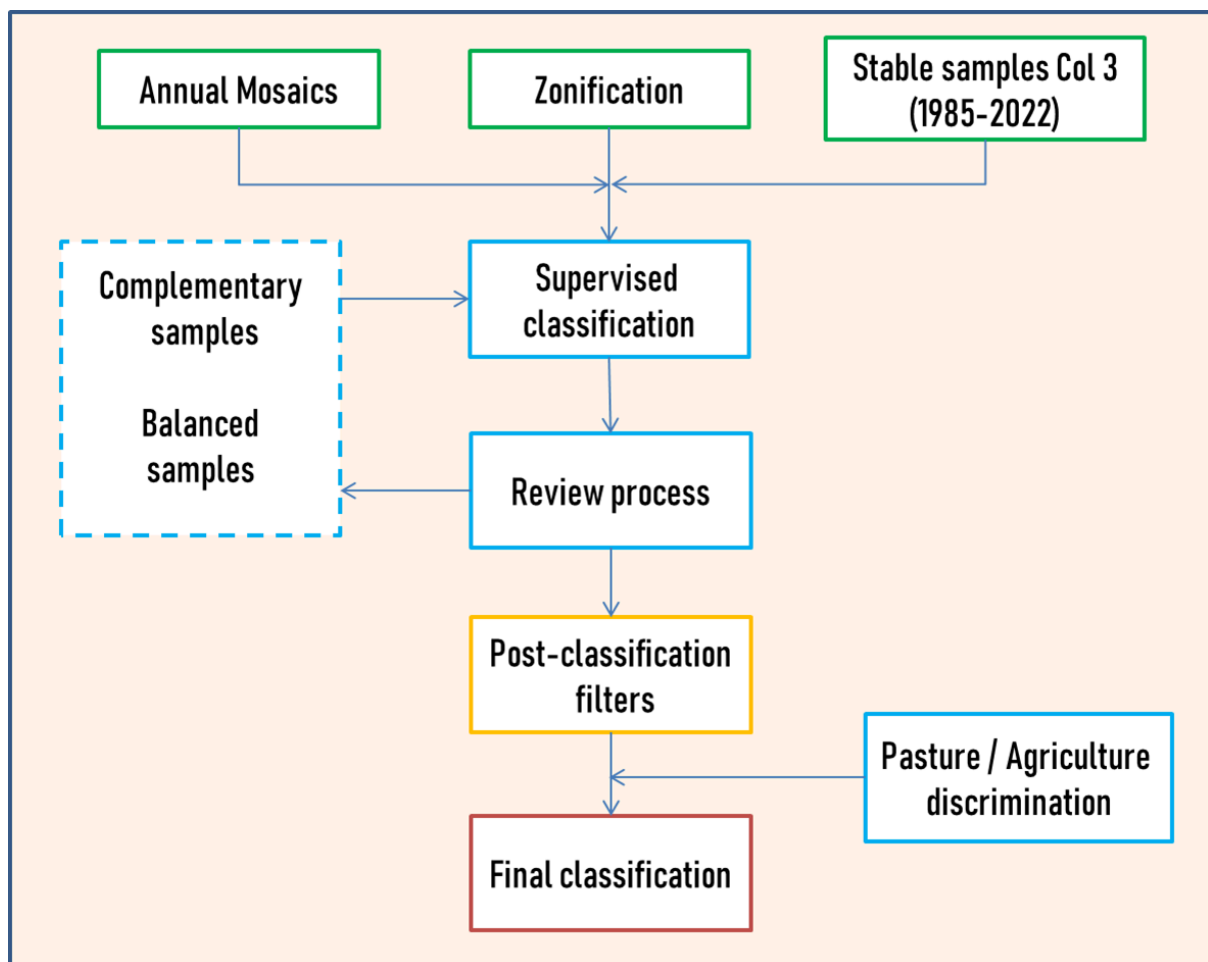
Annual Mosaics

Zonification

Stable samples Col 3 (1985-2022)

Complementary samples

Balanced samples

Supervised classification

Review process

Post-classification filters

Pasture / Agriculture discrimination

Final classification